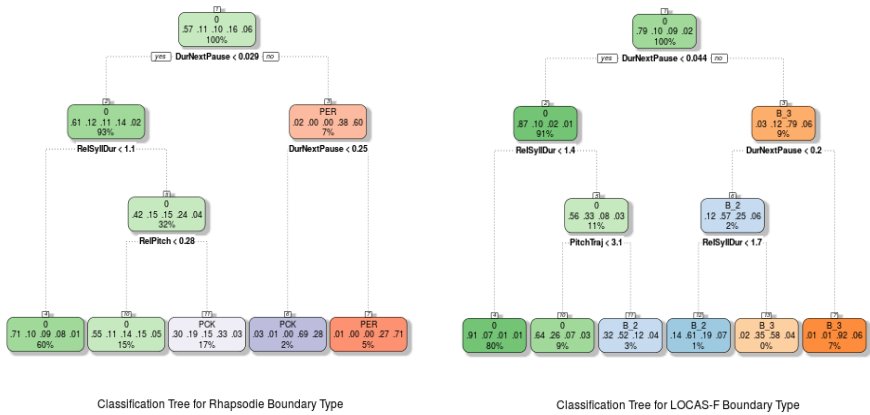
1
0
.57 .11 .10 .16 .06
100%

yes DurNextPause < 0.029 no

2
0
.61 .12 .11 .14 .02
93%

RelSyllDur < 1.1

3
PER
.02 .00 .00 .38 .60
7%

DurNextPause < 0.25

5
0
.42 .15 .15 .24 .04
32%

RelPitch < 0.28

4
0
.71 .10 .09 .08 .01
60%

10
0
.55 .11 .14 .15 .05
15%

11
PCK
.30 .19 .15 .33 .03
17%

6
PCK
.03 .01 .00 .69 .28
2%

7
PER
.01 .00 .00 .27 .71
5%

Classification Tree for Rhapsodie Boundary Type

1
0
.79 .10 .09 .02
100%

yes DurNextPause < 0.044 no

2
0
.87 .10 .02 .01
91%

RelSyllDur < 1.4

3
B_3
.03 .12 .79 .06
9%

DurNextPause < 0.2

5
0
.56 .33 .08 .03
11%

PitchTraj < 3.1

6
B_2
.12 .57 .25 .06
2%

RelSyllDur < 1.7

4
0
.91 .07 .01 .01
80%

10
0
.64 .26 .07 .03
9%

11
B_2
.32 .52 .12 .04
3%

12
B_2
.14 .61 .19 .07
1%

13
B_3
.02 .35 .58 .04
0%

7
B_3
.01 .01 .92 .06
7%

Classification Tree for LOCAS-F Boundary Type